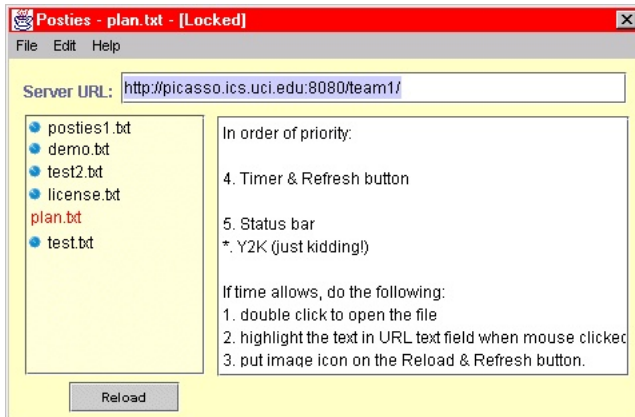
Posties - plan.txt - [Locked]

File Edit Help

Server URL: http://picasso.ics.uci.edu:8080/team1/

posties1.txt
demo.txt
test2.txt
license.txt
plan.txt
test.txt

In order of priority:

4. Timer & Refresh button

5. Status bar
*. Y2K (just kidding!)

If time allows, do the following:
1. double click to open the file
2. highlight the text in URL text field when mouse clicked
3. put image icon on the Reload & Refresh button.

Reload